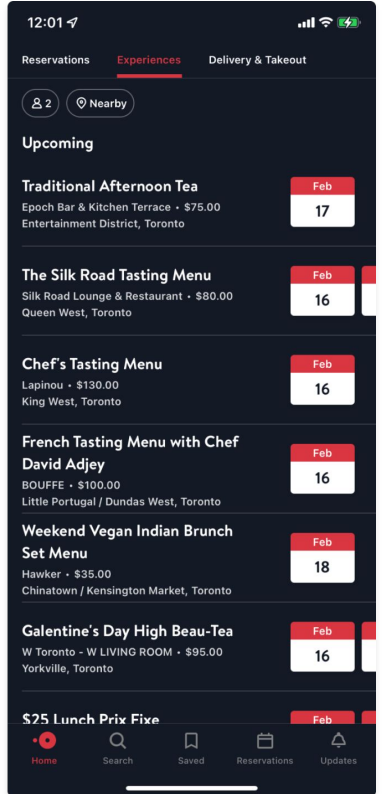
12:01

Reservations Experiences Delivery & Takeout

2 Nearby

Upcoming

Traditional Afternoon Tea
Epoch Bar & Kitchen Terrace • $75.00
Entertainment District, Toronto
Feb
17

The Silk Road Tasting Menu
Silk Road Lounge & Restaurant • $80.00
Queen West, Toronto
Feb
16

Chef's Tasting Menu
Lapinou • $130.00
King West, Toronto
Feb
16

French Tasting Menu with Chef David Adjey
BOUFFE • $100.00
Little Portugal / Dundas West, Toronto
Feb
16

Weekend Vegan Indian Brunch Set Menu
Hawker • $35.00
Chinatown / Kensington Market, Toronto
Feb
18

Galentine's Day High Beau-Tea
W Toronto - W LIVING ROOM • $95.00
Yorkville, Toronto
Feb
16

$25 Lunch Prix Fixe
Feb

Home Search Saved Reservations Updates